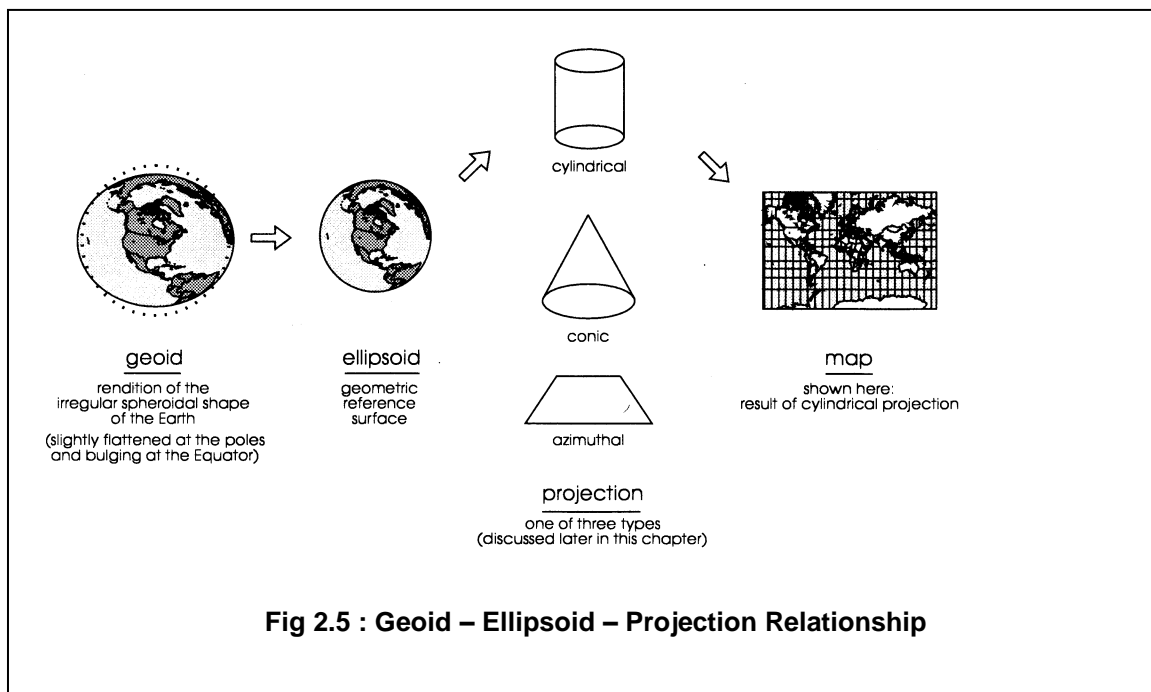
cylindrical

conic

azimuthal

geoid

rendition of the irregular spheroidal shape of the Earth

(slightly flattened at the poles and bulging at the Equator)

ellipsoid

geometric reference surface

projection

one of three types (discussed later in this chapter)

map

shown here: result of cylindrical projection

Fig 2.5 : Geoid – Ellipsoid – Projection Relationship